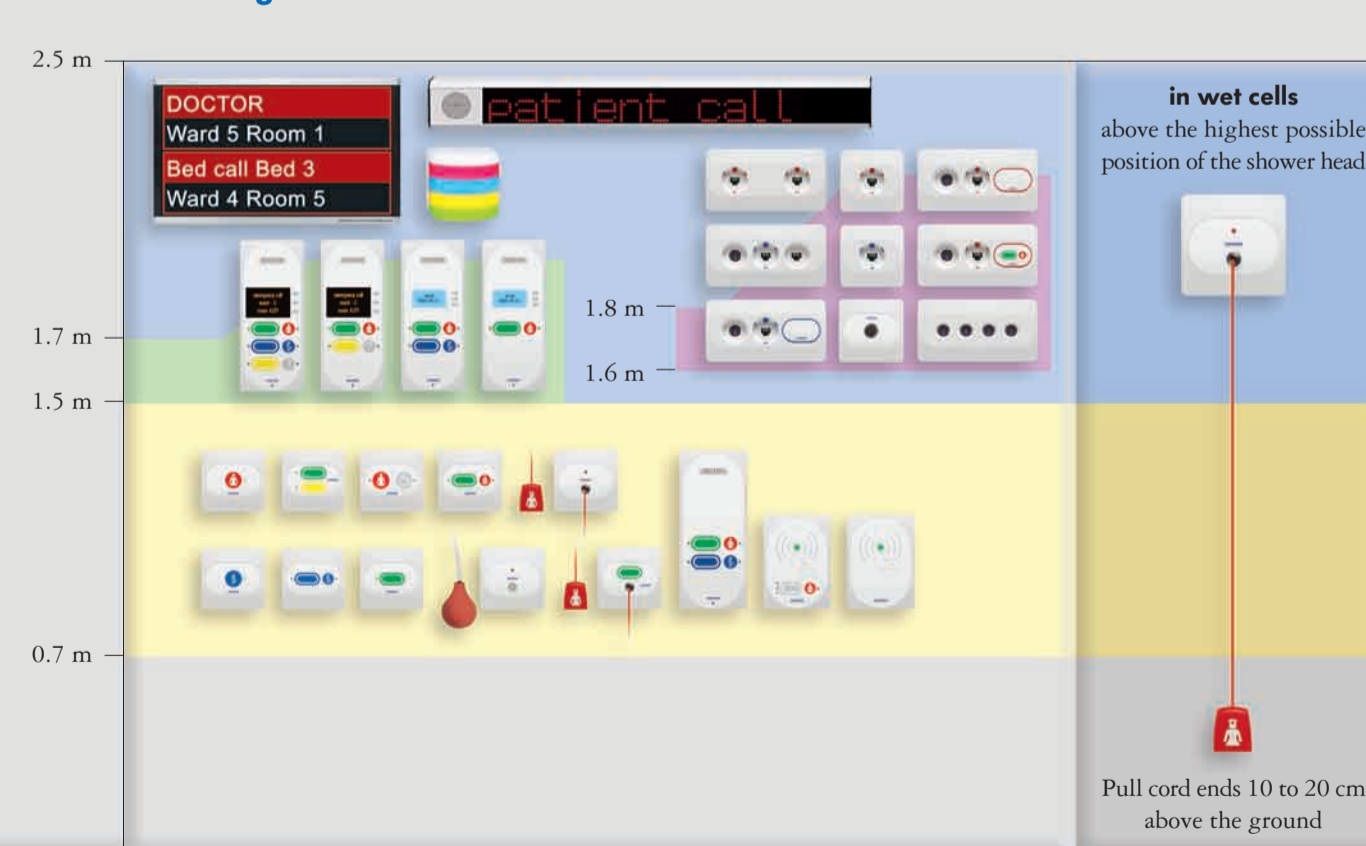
2.5 m

DOCTOR
Ward 5 Room 1
Bed call Bed 3
Ward 4 Room 5

patient call

1.7 m

1.5 m

1.8 m

1.6 m

0.7 m

**in wet cells**
above the highest possible position of the shower head

Pull cord ends 10 to 20 cm above the ground